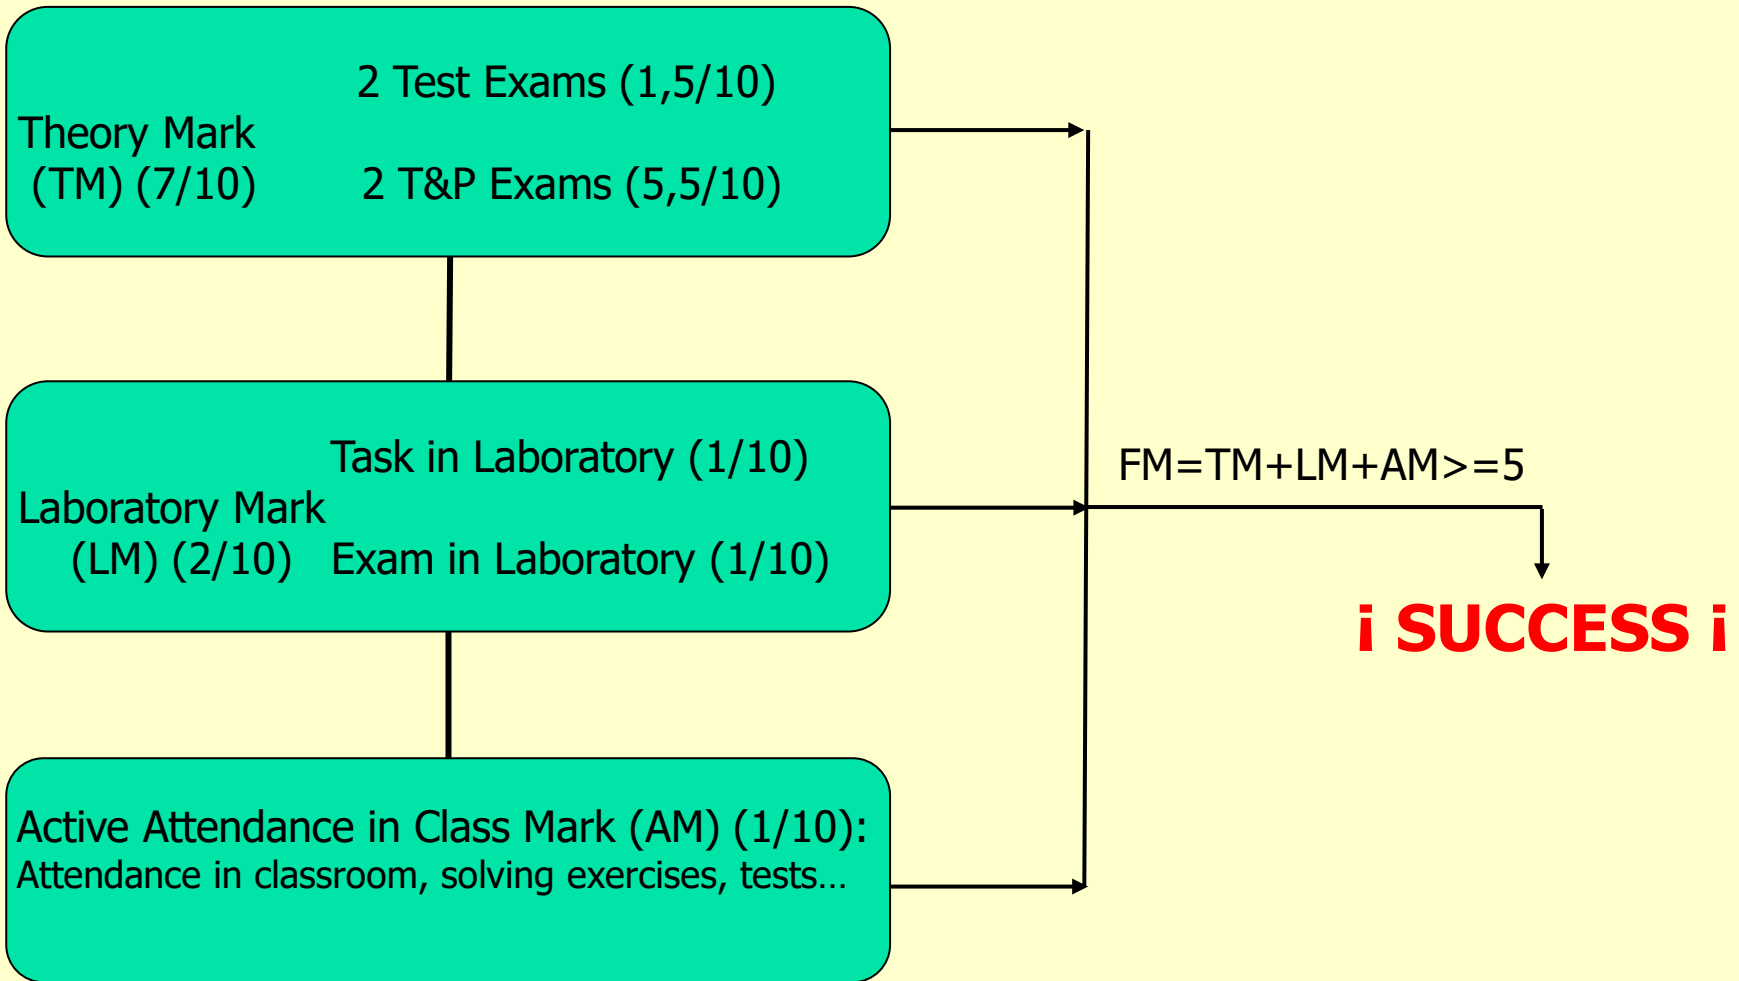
2 Test Exams (1,5/10)

Theory Mark (TM) (7/10)

2 T&P Exams (5,5/10)

Task in Laboratory (1/10)

Laboratory Mark (LM) (2/10)

Exam in Laboratory (1/10)

Active Attendance in Class Mark (AM) (1/10):
Attendance in classroom, solving exercises, tests…

FM=TM+LM+AM>=5

¡ SUCCESS ¡